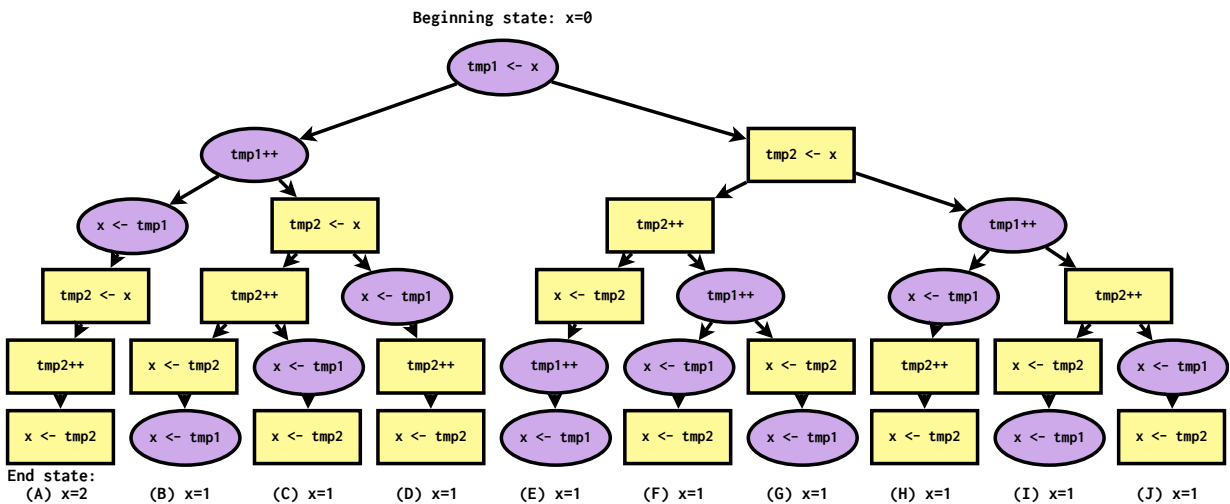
Beginning state: x=0

tmp1 <- x

tmp1++

tmp2 <- x

x <- tmp1

tmp2 <- x

tmp2++

tmp1++

tmp2 <- x

tmp2++

x <- tmp1

x <- tmp2

tmp1++

x <- tmp1

tmp2++

tmp2++

x <- tmp2

x <- tmp1

tmp2++

tmp1++

x <- tmp1

x <- tmp2

tmp2++

x <- tmp2

x <- tmp1

x <- tmp2

x <- tmp2

x <- tmp1

x <- tmp2

x <- tmp1

x <- tmp2

x <- tmp1

x <- tmp2

x <- tmp1

x <- tmp2

End state:
(A) x=2 (B) x=1 (C) x=1 (D) x=1 (E) x=1 (F) x=1 (G) x=1 (H) x=1 (I) x=1 (J) x=1